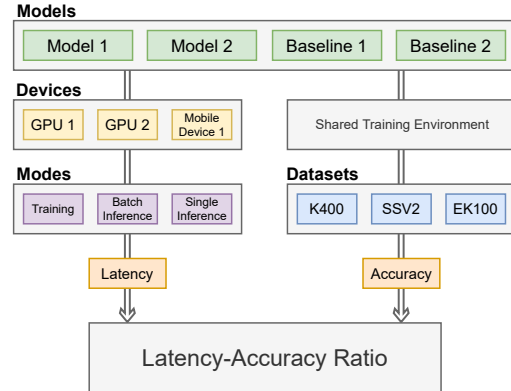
Models

Model 1

Model 2

Baseline 1

Baseline 2

Devices

GPU 1

GPU 2

Mobile Device 1

Shared Training Environment

Modes

Training

Batch Inference

Single Inference

Datasets

K400

SSV2

EK100

Latency

Accuracy

Latency-Accuracy Ratio